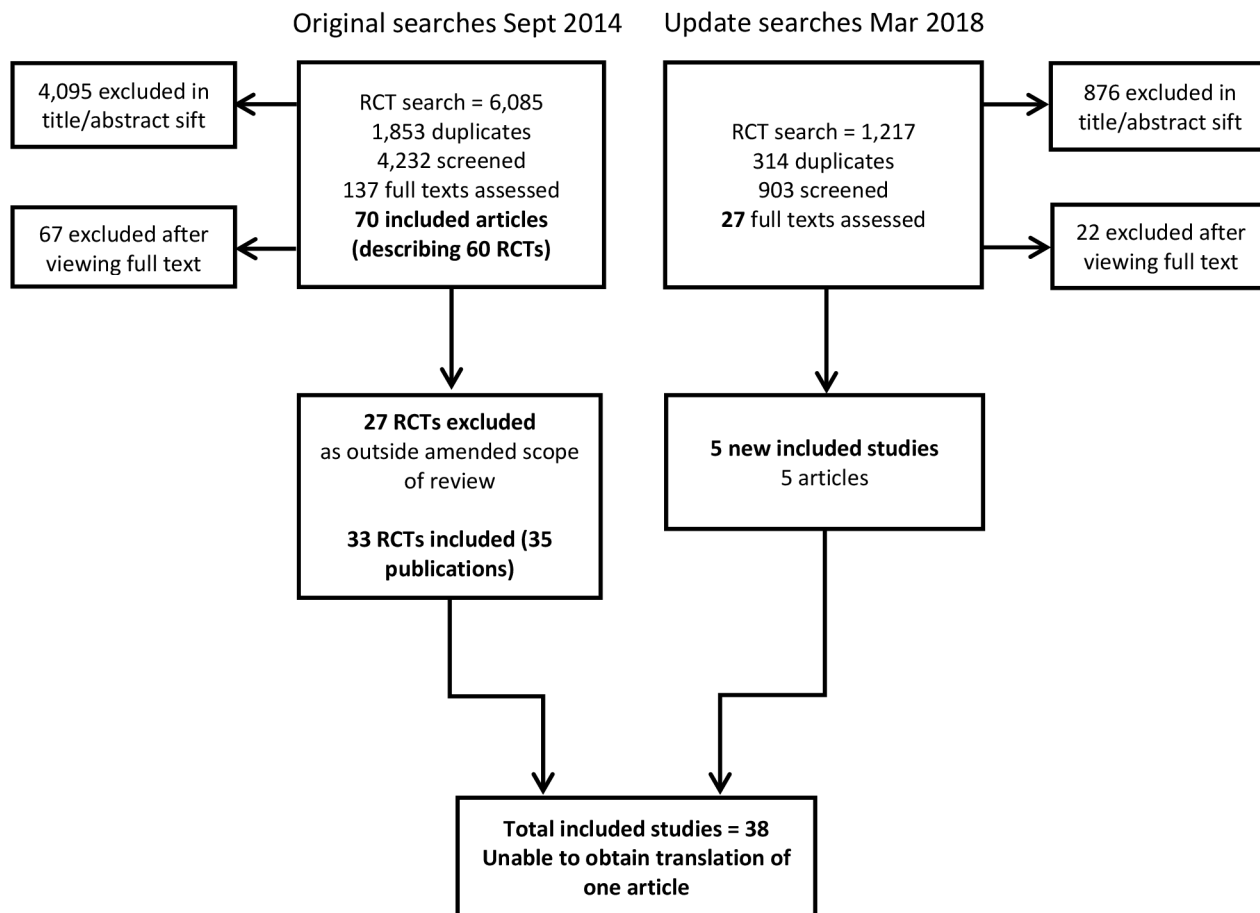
Original searches Sept 2014

Update searches Mar 2018

4,095 excluded in title/abstract sift

RCT search = 6,085
1,853 duplicates
4,232 screened
137 full texts assessed
**70 included articles (describing 60 RCTs)**

67 excluded after viewing full text

RCT search = 1,217
314 duplicates
903 screened
**27** full texts assessed

876 excluded in title/abstract sift

22 excluded after viewing full text

**27 RCTs excluded** as outside amended scope of review

**33 RCTs included (35 publications)**

**5 new included studies**
5 articles

**Total included studies = 38**
**Unable to obtain translation of one article**